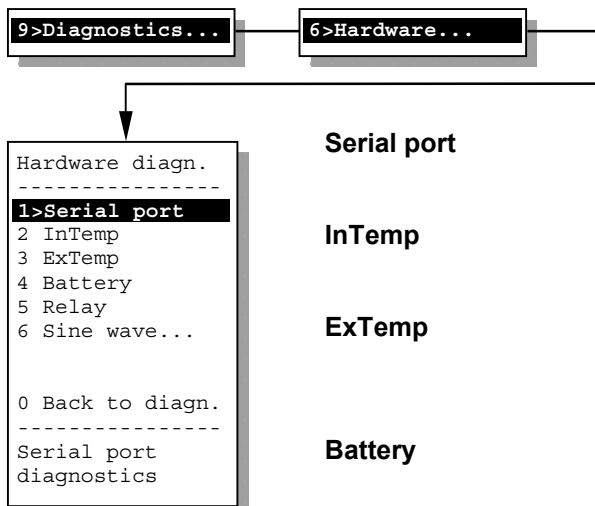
9>Diagnostics...

6>Hardware...

Hardware diagn.
----------------
1>Serial port
2 InTemp
3 ExTemp
4 Battery
5 Relay
6 Sine wave...

0 Back to diagn.
----------------
Serial port
diagnostics

Serial port

InTemp

ExTemp

Battery